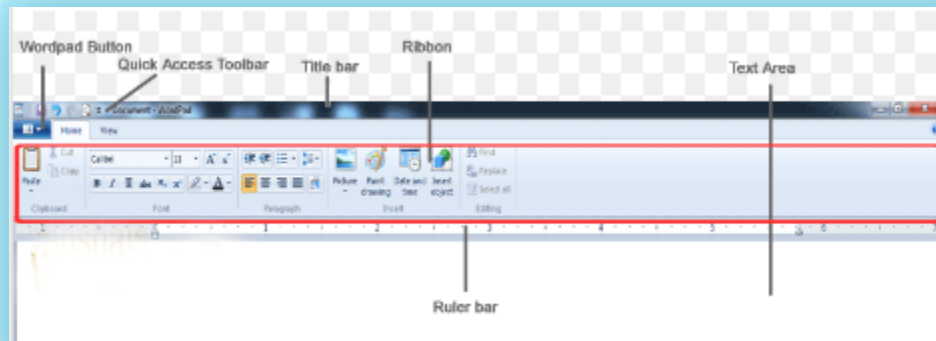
Wordpad Button

Quick Access Toolbar

Title bar

Ribbon

Text Area

Document - WordPad

Home

View

Paste

Cut

Copy

Clipboard

Calibri

11

B I U abc $X_2$ $X^2$

Font

Paragraph

Picture

Paint drawing

Date and time

Insert object

Insert

Find

Replace

Select all

Editing

Ruler bar